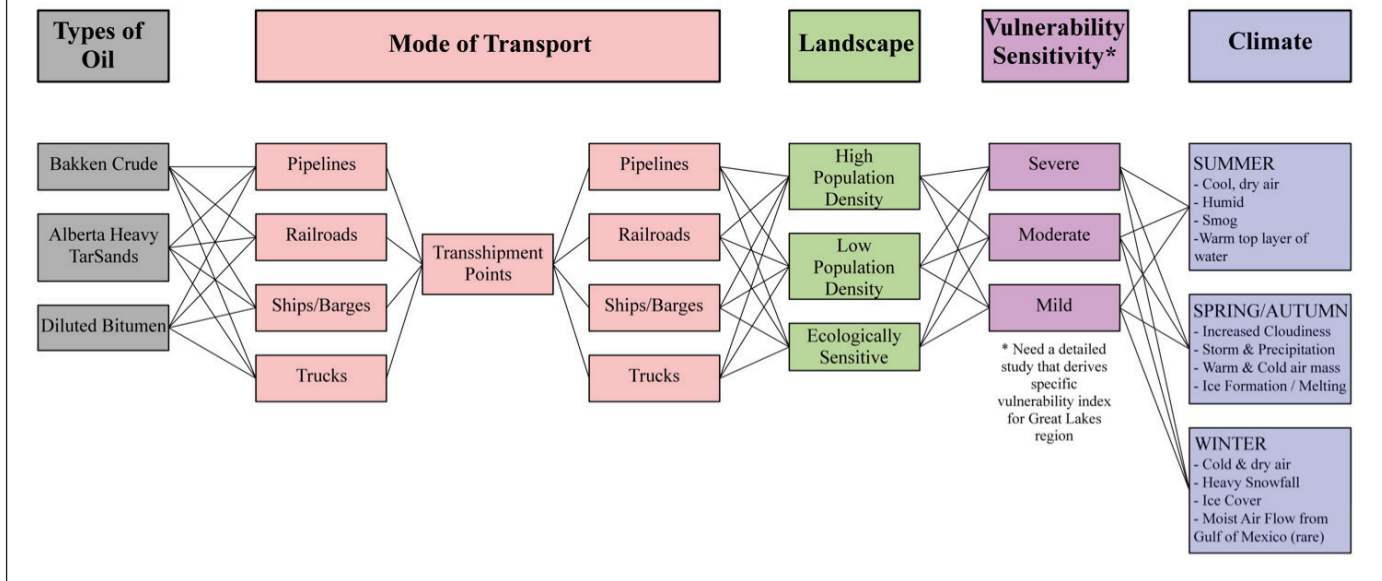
Types of Oil

Mode of Transport

Landscape

Vulnerability Sensitivity*

Climate

Bakken Crude

Alberta Heavy TarSands

Diluted Bitumen

Pipelines

Railroads

Ships/Barges

Trucks

Transshipment Points

Pipelines

Railroads

Ships/Barges

Trucks

High Population Density

Low Population Density

Ecologically Sensitive

Severe

Moderate

Mild

* Need a detailed study that derives specific vulnerability index for Great Lakes region

SUMMER
- Cool, dry air
- Humid
- Smog
-Warm top layer of water

SPRING/AUTUMN
- Increased Cloudiness
- Storm & Precipitation
- Warm & Cold air mass
- Ice Formation / Melting

WINTER
- Cold & dry air
- Heavy Snowfall
- Ice Cover
- Moist Air Flow from Gulf of Mexico (rare)